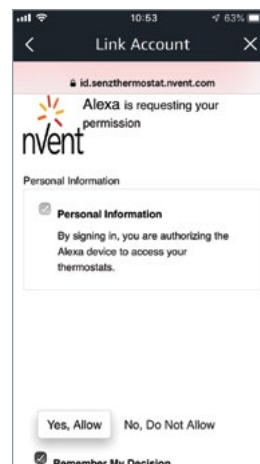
10:53

63%

Link Account

id.senzthermostat.nvent.com

nVent

Alexa is requesting your permission

Personal Information

Personal Information

By signing in, you are authorizing the Alexa device to access your thermostats.

Yes, Allow

No, Do Not Allow

Remember My Decision